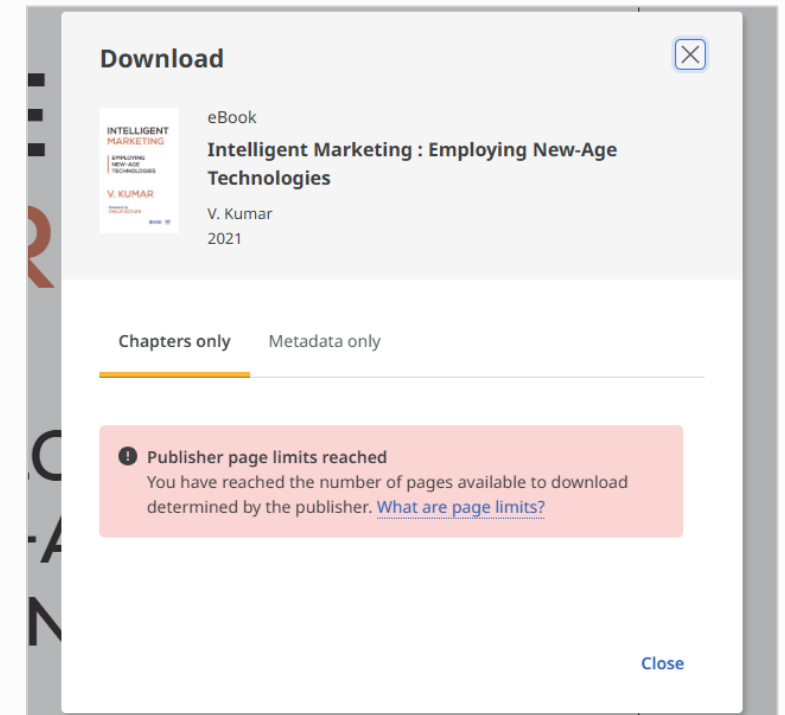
Download

INTELLIGENT MARKETING
EMPLOYING NEW-AGE TECHNOLOGIES
V. KUMAR

eBook
Intelligent Marketing : Employing New-Age Technologies
V. Kumar
2021

Chapters only
Metadata only

Publisher page limits reached
You have reached the number of pages available to download determined by the publisher. What are page limits?

Close